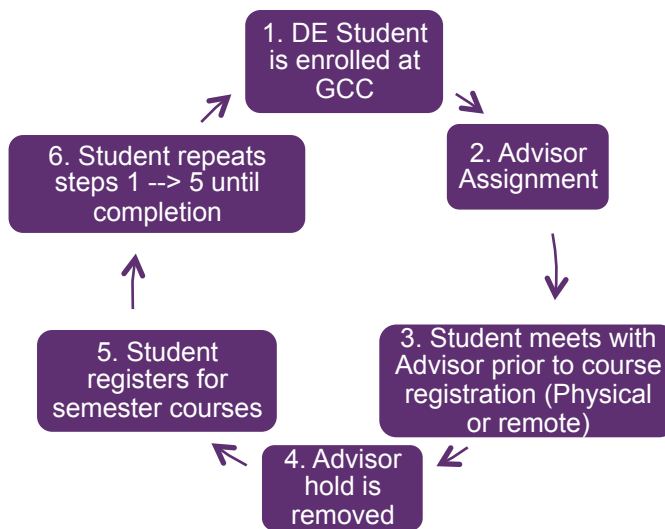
1. DE Student is enrolled at GCC

2. Advisor Assignment

3. Student meets with Advisor prior to course registration (Physical or remote)

4. Advisor hold is removed

5. Student registers for semester courses

6. Student repeats steps 1 --> 5 until completion